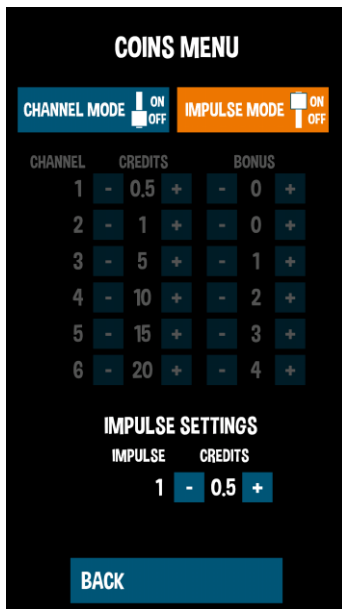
COINS MENU

CHANNEL MODE ON OFF

IMPULSE MODE ON OFF

| CHANNEL | CREDITS | BONUS |
|---|---|---|
| 1 | - 0,5 + | - 0 + |
| 2 | - 1 + | - 0 + |
| 3 | - 5 + | - 1 + |
| 4 | - 10 + | - 2 + |
| 5 | - 15 + | - 3 + |
| 6 | - 20 + | - 4 + |

IMPULSE SETTINGS

IMPULSE CREDITS

1 - 0.5 +

BACK